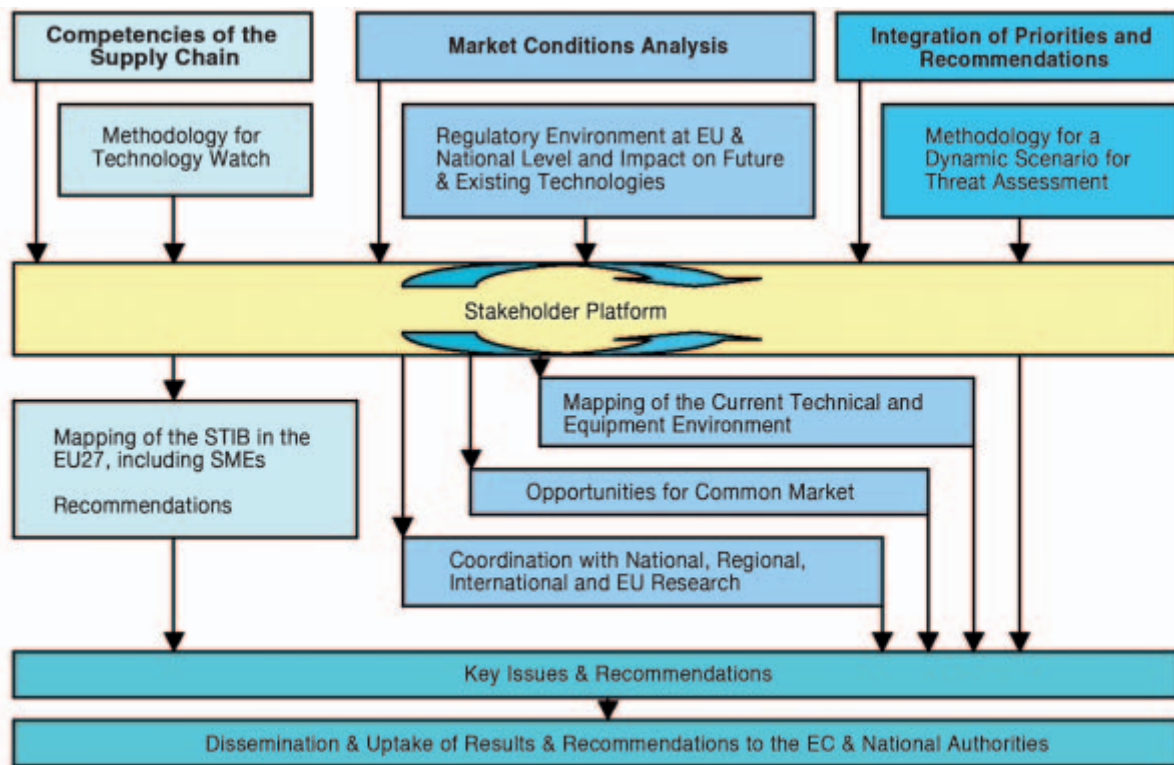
Competencies of the Supply Chain

Market Conditions Analysis

Integration of Priorities and Recommendations

Methodology for Technology Watch

Regulatory Environment at EU & National Level and Impact on Future & Existing Technologies

Methodology for a Dynamic Scenario for Threat Assessment

Stakeholder Platform

Mapping of the Current Technical and Equipment Environment

Mapping of the STIB in the EU27, including SMEs

Recommendations

Opportunities for Common Market

Coordination with National, Regional, International and EU Research

Key Issues & Recommendations

Dissemination & Uptake of Results & Recommendations to the EC & National Authorities